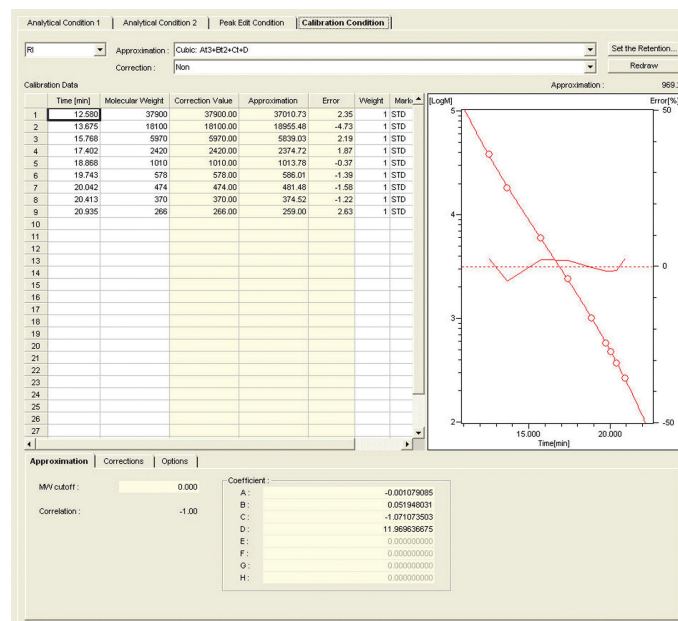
Analytical Condition 1 | Analytical Condition 2 | Peak Edit Condition | Calibration Condition

RI

Approximation : Cubic: At3+Bt2+Ct+D

Correction : Non

Set the Retention...

Redraw

Calibration Data

Approximation : 969.

| | Time [min] | Molecular Weight | Correction Value | Approximation | Error | Weight | Mark |
|---|---|---|---|---|---|---|---|
| 1 | 12.580 | 37900 | 37900.00 | 37010.73 | 2.35 | 1 | STD |
| 2 | 13.675 | 18100 | 18100.00 | 18955.48 | -4.73 | 1 | STD |
| 3 | 15.768 | 5970 | 5970.00 | 5839.03 | 2.19 | 1 | STD |
| 4 | 17.402 | 2420 | 2420.00 | 2374.72 | 1.87 | 1 | STD |
| 5 | 18.868 | 1010 | 1010.00 | 1013.78 | -0.37 | 1 | STD |
| 6 | 19.743 | 578 | 578.00 | 586.01 | -1.39 | 1 | STD |
| 7 | 20.042 | 474 | 474.00 | 481.48 | -1.58 | 1 | STD |
| 8 | 20.413 | 370 | 370.00 | 374.52 | -1.22 | 1 | STD |
| 9 | 20.935 | 266 | 266.00 | 259.00 | 2.63 | 1 | STD |
| 10 | | | | | | | |
| 11 | | | | | | | |
| 12 | | | | | | | |
| 13 | | | | | | | |
| 14 | | | | | | | |
| 15 | | | | | | | |
| 16 | | | | | | | |
| 17 | | | | | | | |
| 18 | | | | | | | |
| 19 | | | | | | | |
| 20 | | | | | | | |
| 21 | | | | | | | |
| 22 | | | | | | | |
| 23 | | | | | | | |
| 24 | | | | | | | |
| 25 | | | | | | | |
| 26 | | | | | | | |
| 27 | | | | | | | |

[LogM]
Error[%]
5
4
3
2
50
0
-50
15.000
20.000
Time[min]

Approximation | Corrections | Options

MW cutoff : 0.000

Correlation : -1.00

Coefficient :
A : -0.001079085
B : 0.051948031
C : -1.071073503
D : 11.969636675
E : 0.000000000
F : 0.000000000
G : 0.000000000
H : 0.000000000